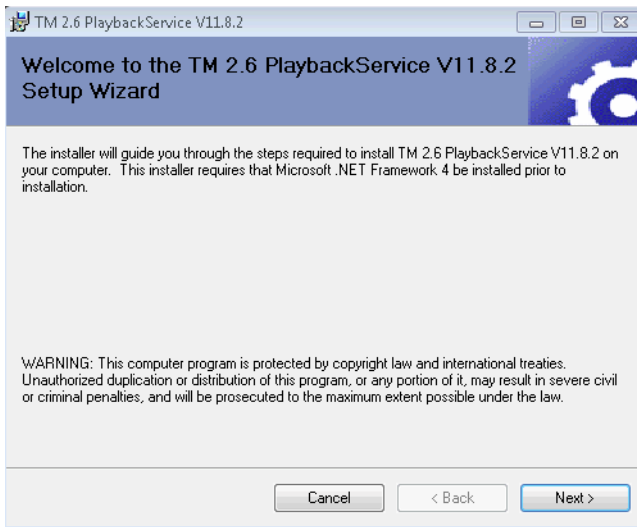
TM 2.6 PlaybackService V11.8.2

Welcome to the TM 2.6 PlaybackService V11.8.2 Setup Wizard

The installer will guide you through the steps required to install TM 2.6 PlaybackService V11.8.2 on your computer. This installer requires that Microsoft .NET Framework 4 be installed prior to installation.

WARNING: This computer program is protected by copyright law and international treaties. Unauthorized duplication or distribution of this program, or any portion of it, may result in severe civil or criminal penalties, and will be prosecuted to the maximum extent possible under the law.

Cancel
< Back
Next >